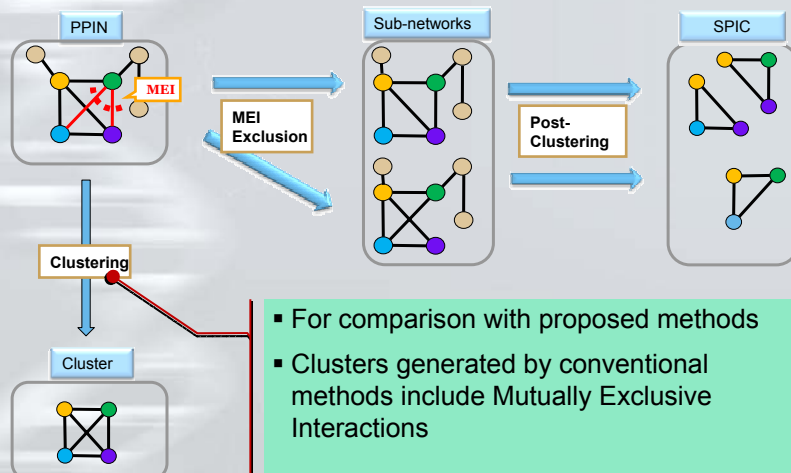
PPIN

MEI

Sub-networks

SPIC

MEI Exclusion

Post-Clustering

Clustering

Cluster

▪ For comparison with proposed methods

▪ Clusters generated by conventional methods include Mutually Exclusive Interactions